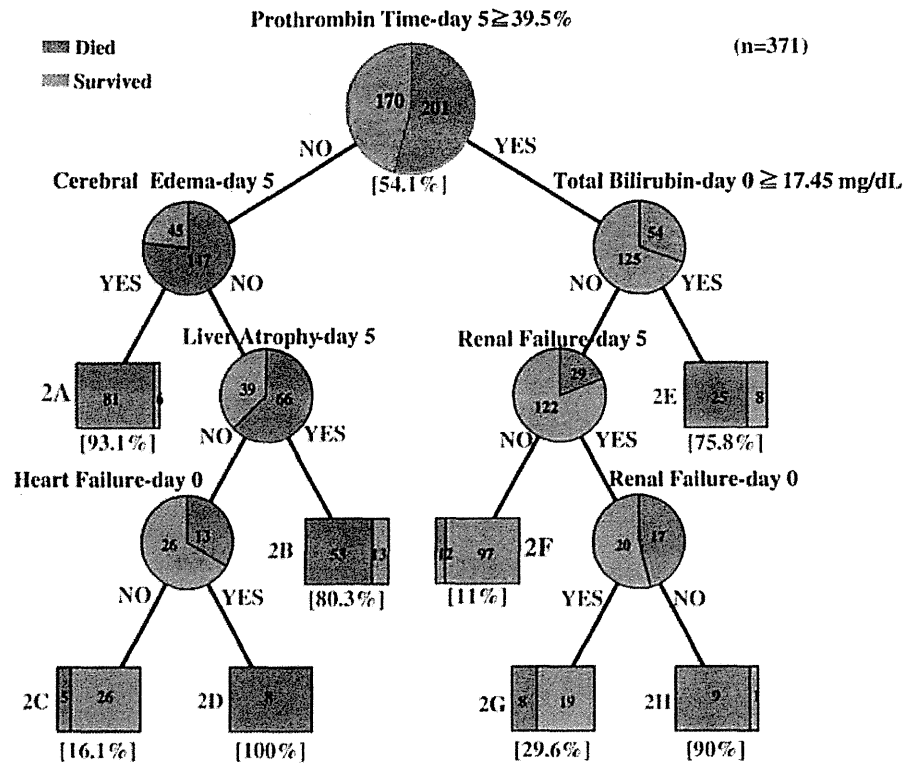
Prothrombin Time-day 5≧39.5%

Died

Survived

(n=371)

170

201

NO

YES

[54.1%]

Cerebral Edema-day 5

45

147

Total Bilirubin-day 0 ≧ 17.45 mg/dL

54

125

YES

NO

NO

YES

Liver Atrophy-day 5

Renal Failure-day 5

2A

81

6

39

66

29

122

2E

25

8

[93.1%]

NO

YES

NO

YES

[75.8%]

Heart Failure-day 0

Renal Failure-day 0

26

13

2B

53

13

12

97

2F

20

17

[80.3%]

[11%]

NO

YES

YES

NO

2C

5

26

2D

8

2G

8

19

2H

9

1

[16.1%]

[100%]

[29.6%]

[90%]